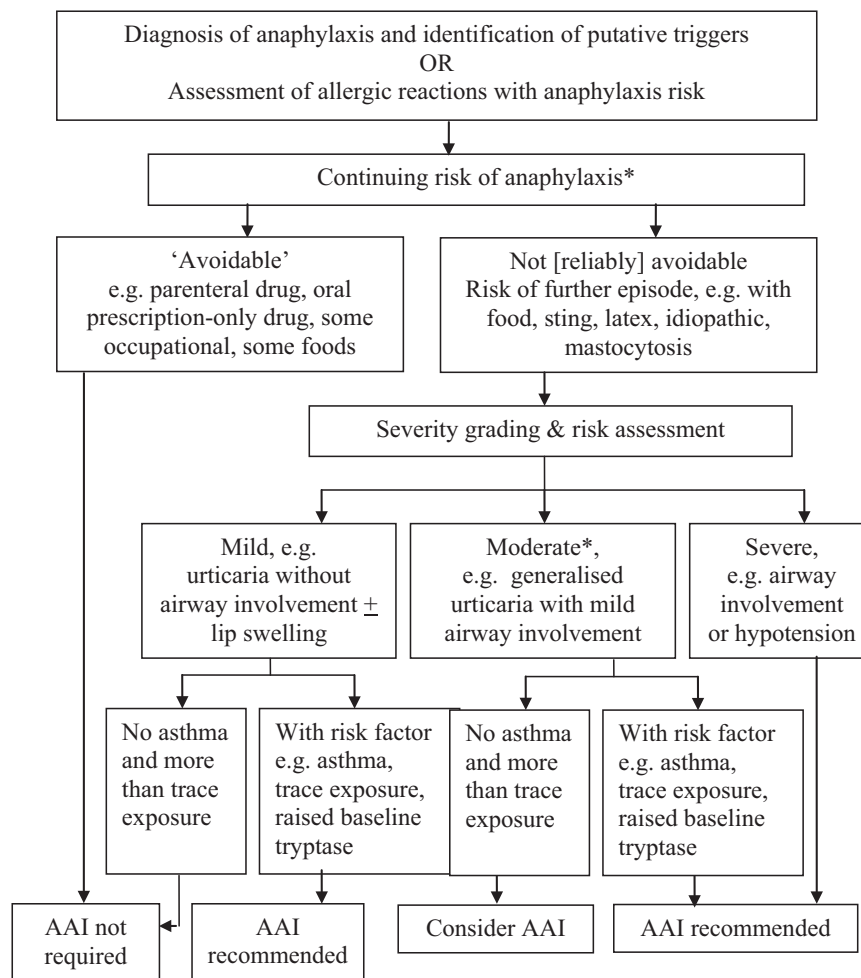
Diagnosis of anaphylaxis and identification of putative triggers
OR
Assessment of allergic reactions with anaphylaxis risk

Continuing risk of anaphylaxis*

'Avoidable'
e.g. parenteral drug, oral prescription-only drug, some occupational, some foods

Not [reliably] avoidable
Risk of further episode, e.g. with food, sting, latex, idiopathic, mastocytosis

Severity grading & risk assessment

Mild, e.g.
urticaria without airway involvement $\pm$ lip swelling

Moderate*,
e.g. generalised urticaria with mild airway involvement

Severe,
e.g. airway involvement or hypotension

No asthma and more than trace exposure

With risk factor e.g. asthma, trace exposure, raised baseline tryptase

No asthma and more than trace exposure

With risk factor e.g. asthma, trace exposure, raised baseline tryptase

AAI not required

AAI recommended

Consider AAI

AAI recommended